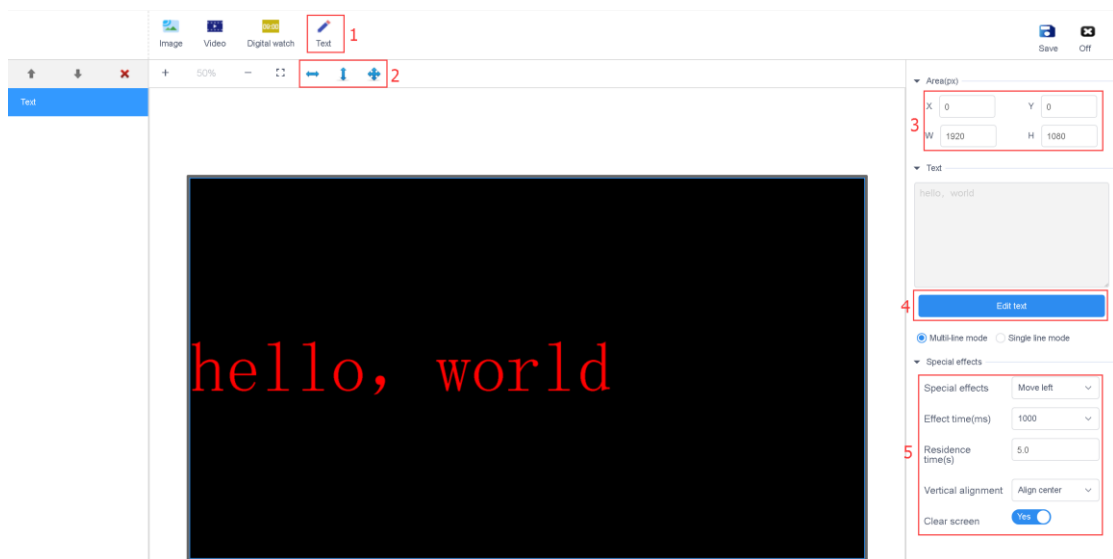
Image Video 00:00 Digital watch Text 1

Save Off

Text

+ 50% − 2

Area(px)

3

X 0 Y 0

W 1920 H 1080

Text

hello, world

4 Edit text

Multi-line mode Single line mode

Special effects

Special effects Move left

Effect time(ms) 1000

5 Residence time(s) 5.0

Vertical alignment Align center

Clear screen Yes

hello, world